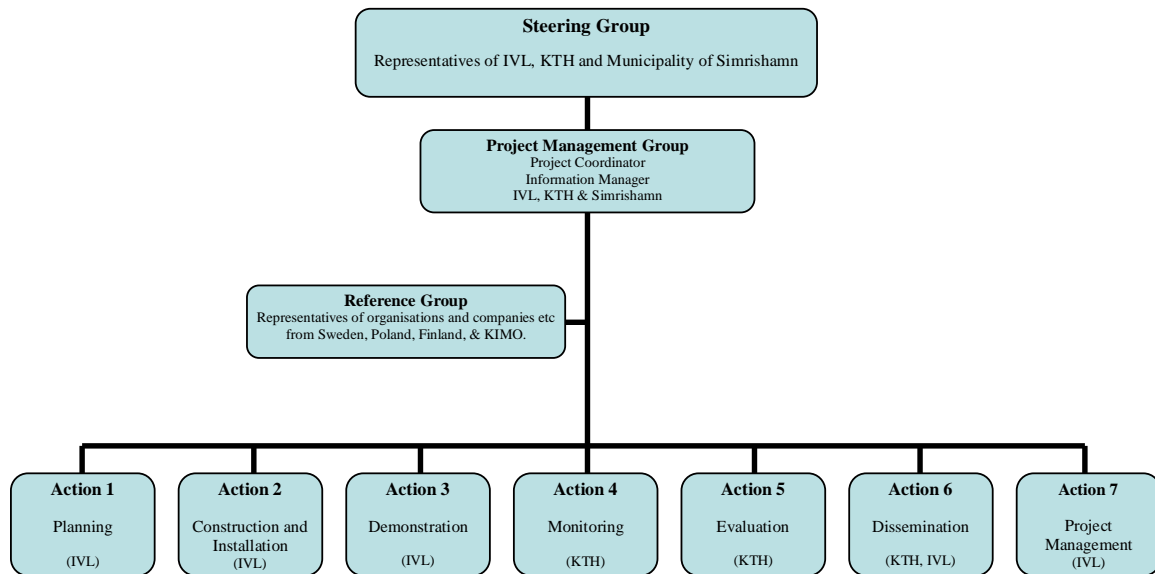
Steering Group

Representatives of IVL, KTH and Municipality of Simrishamn

Project Management Group
Project Coordinator
Information Manager
IVL, KTH & Simrishamn

Reference Group
Representatives of organisations and companies etc from Sweden, Poland, Finland, & KIMO.

Action 1
Planning
(IVL)

Action 2
Construction and Installation
(IVL)

Action 3
Demonstration
(IVL)

Action 4
Monitoring
(KTH)

Action 5
Evaluation
(KTH)

Action 6
Dissemination
(KTH, IVL)

Action 7
Project Management
(IVL)